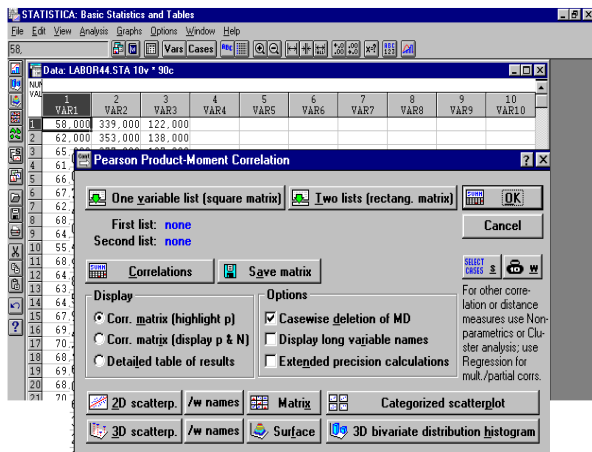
STATISTICA: Basic Statistics and Tables

File Edit View Analysis Graphs Options Window Help

58,

Vars Cases

Data: LABOR44.STA 10v * 90c

NUM VAL

| | 1 VAR1 | 2 VAR2 | 3 VAR3 | 4 VAR4 | 5 VAR5 | 6 VAR6 | 7 VAR7 | 8 VAR8 | 9 VAR9 | 10 VAR10 |
|---|---|---|---|---|---|---|---|---|---|---|
| 1 | 58.000 | 339.000 | 122.000 | | | | | | | |
| 2 | 62.000 | 353.000 | 138.000 | | | | | | | |
| 3 | 65 | | | | | | | | | |
| 4 | 61 | | | | | | | | | |
| 5 | 66 | | | | | | | | | |
| 6 | 67 | | | | | | | | | |
| 7 | 62 | | | | | | | | | |
| 8 | 68 | | | | | | | | | |
| 9 | 64 | | | | | | | | | |
| 10 | 55 | | | | | | | | | |
| 11 | 68 | | | | | | | | | |
| 12 | 64 | | | | | | | | | |
| 13 | 63 | | | | | | | | | |
| 14 | 64 | | | | | | | | | |
| 15 | 67 | | | | | | | | | |
| 16 | 69 | | | | | | | | | |
| 17 | 70 | | | | | | | | | |
| 18 | 68 | | | | | | | | | |
| 19 | 69 | | | | | | | | | |
| 20 | 68 | | | | | | | | | |
| 21 | 70 | | | | | | | | | |

Pearson Product-Moment Correlation

One variable list (square matrix)
Two lists (rectang. matrix)
OK

First list: none
Second list: none

Cancel

Correlations
Save matrix

SELECT CASES
W

Display
Corr. matrix (highlight p)
Corr. matrix (display p & N)
Detailed table of results

Options
Casewise deletion of MD
Display long variable names
Extended precision calculations

For other correlation or distance measures use Nonparametrics or Cluster analysis; use Regression for mult./partial corrs.

2D scatterp.
/w names
Matrix
Categorized scatterplot

3D scatterp.
/w names
Surface
3D bivariate distribution histogram